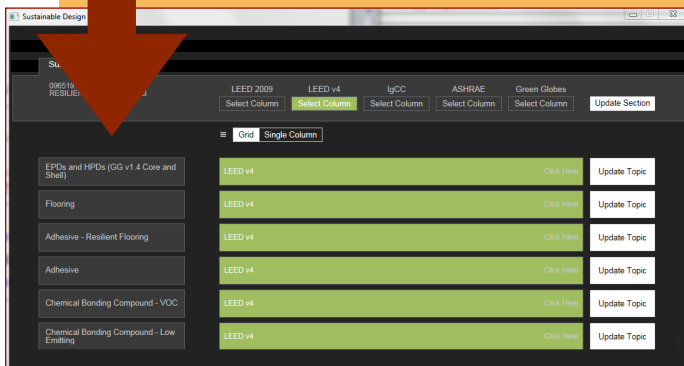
Sustainable Design

Su

096519
RESILIEN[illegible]3

LEED 2009
Select Column

LEED v4
Select Column

IgCC
Select Column

ASHRAE
Select Column

Green Globes
Select Column

Update Section

≡ Grid Single Column

EPDs and HPDs (GG v1.4 Core and Shell)
LEED v4 Click Here
Update Topic

Flooring
LEED v4 Click Here
Update Topic

Adhesive - Resilient Flooring
LEED v4 Click Here
Update Topic

Adhesive
LEED v4 Click Here
Update Topic

Chemical Bonding Compound - VOC
LEED v4 Click Here
Update Topic

Chemical Bonding Compound - Low Emitting
LEED v4 Click Here
Update Topic